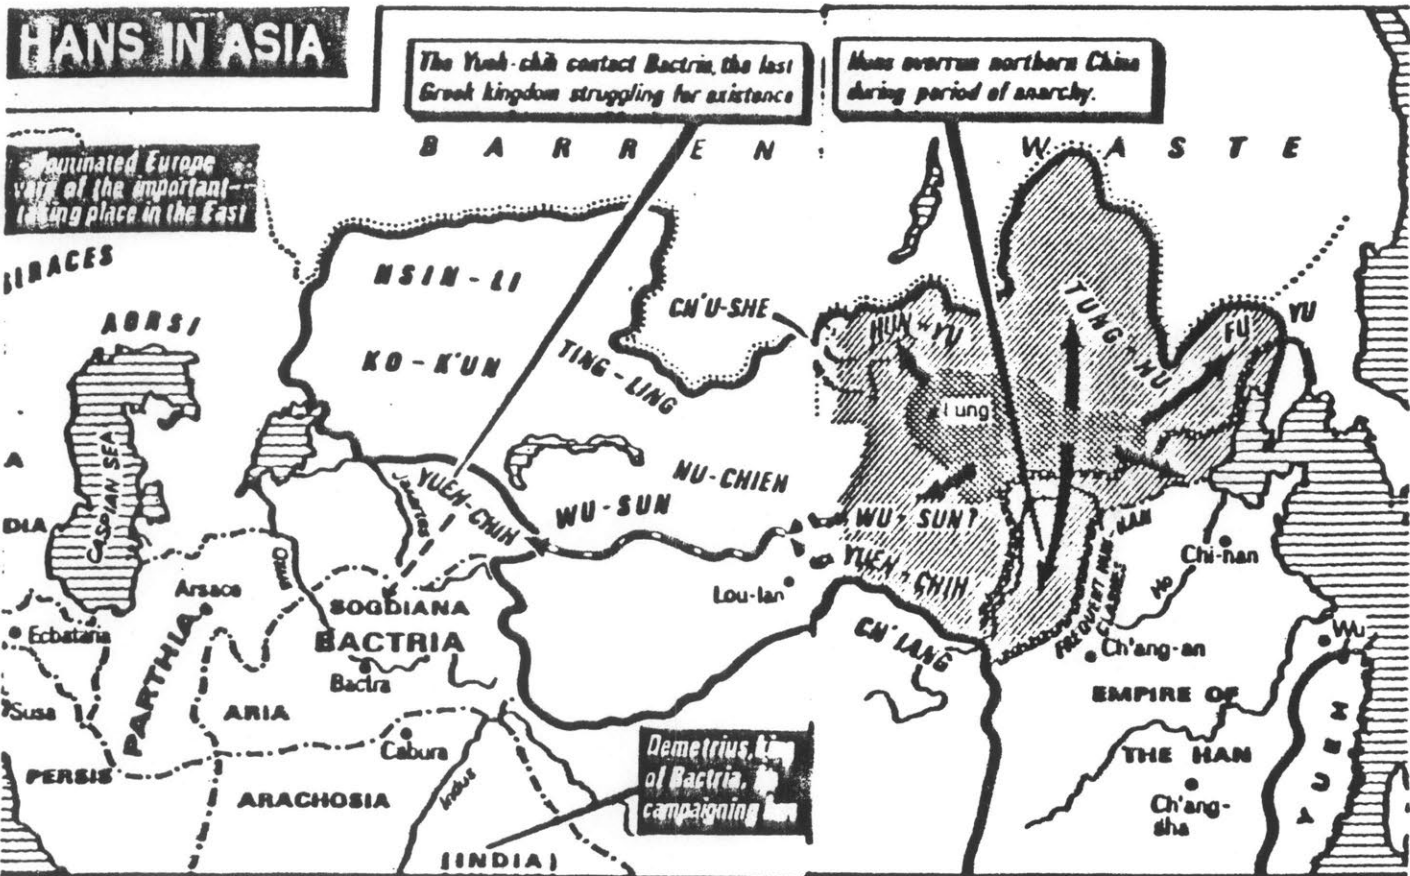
HANS IN ASIA

The Yueh-chih contact Bactria, the last Greek kingdom struggling for existence

Huns overrun northern China during period of anarchy.

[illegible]ominated Europe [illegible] of the important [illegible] taking place in the East

B A R R E N

W A S T E

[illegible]IRACES

AORSI

HSIN-LI

KO-K'UN

CH'U-SHE

TING-LING

HUN-YU

TUNG-HU

FU

YU

Lung

NU-CHIEN

WU-SUN

YUEH-CHIH

WU-SUN?

YUEH-CHIH

HAN

CASPIAN SEA

A

DIA

Arsaca

Ecbatana

PARTHIA

SOGDIANA

BACTRIA

Bactra

Susa

ARIA

Cabura

PERSIS

ARACHOSIA

Lou-lan

CH'IANG

FREQUENT HAN CLASHES

Ch'ang-an

Chi-nan

Ho

Wu

EMPIRE OF THE HAN

Ch'ang-sha

YUEH

Demetrius, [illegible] of Bactria, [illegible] campaigning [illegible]

Indus

(INDIA)